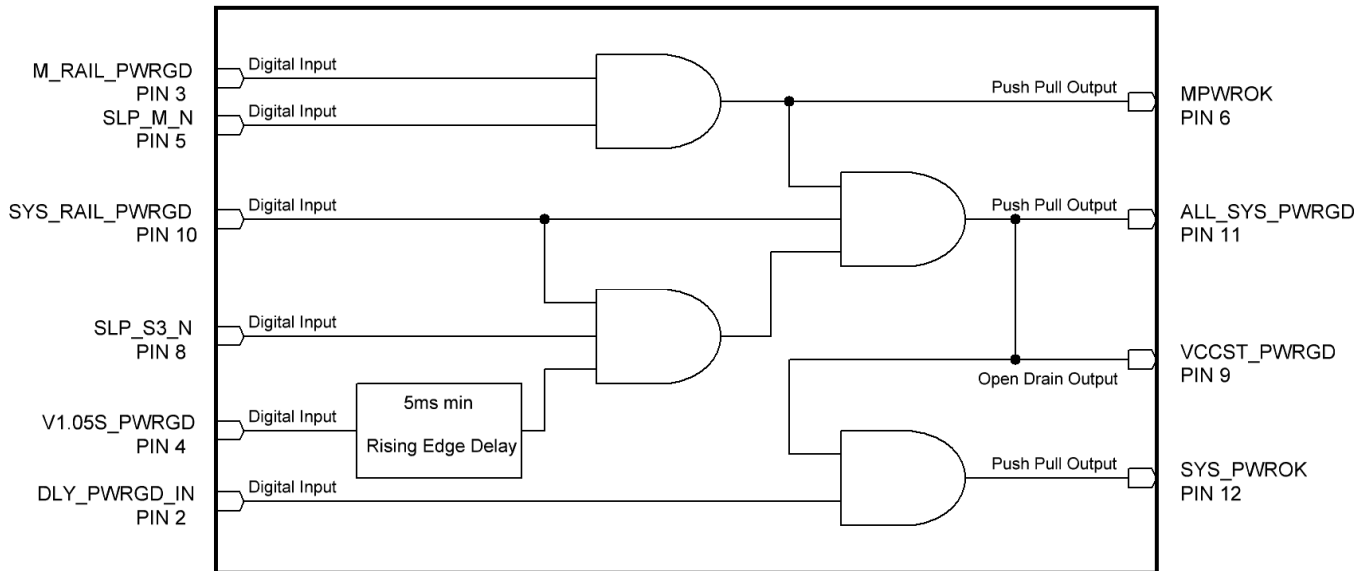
M_RAIL_PWRGD
PIN 3
Digital Input
SLP_M_N
PIN 5
Digital Input
Push Pull Output
MPWROK
PIN 6
SYS_RAIL_PWRGD
PIN 10
Digital Input
Push Pull Output
ALL_SYS_PWRGD
PIN 11
SLP_S3_N
PIN 8
Digital Input
VCCST_PWRGD
PIN 9
Open Drain Output
V1.05S_PWRGD
PIN 4
Digital Input
5ms min
Rising Edge Delay
DLY_PWRGD_IN
PIN 2
Digital Input
Push Pull Output
SYS_PWROK
PIN 12